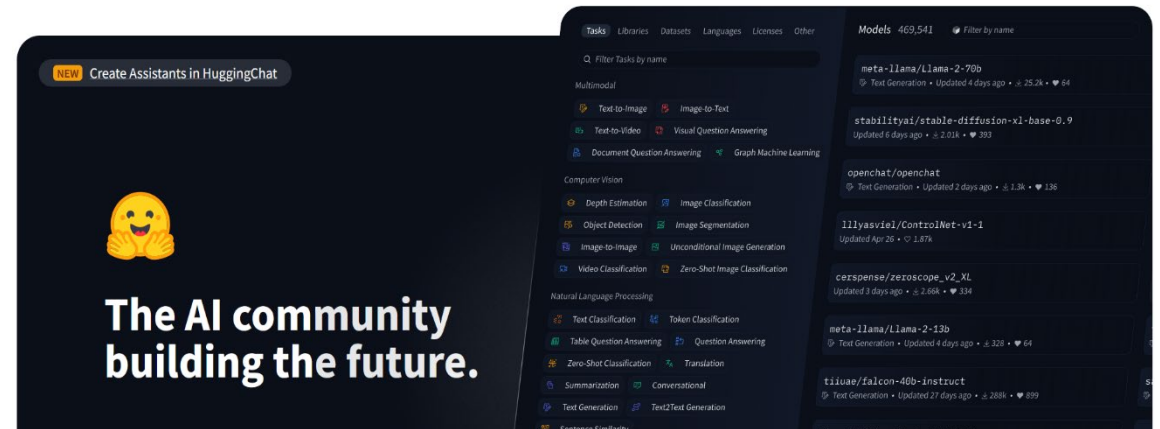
NEW Create Assistants in HuggingChat

The AI community building the future.

Tasks Libraries Datasets Languages Licenses Other

Filter Tasks by name

Multimodal

Text-to-Image Image-to-Text

Text-to-Video Visual Question Answering

Document Question Answering Graph Machine Learning

Computer Vision

Depth Estimation Image Classification

Object Detection Image Segmentation

Image-to-Image Unconditional Image Generation

Video Classification Zero-Shot Image Classification

Natural Language Processing

Text Classification Token Classification

Table Question Answering Question Answering

Zero-Shot Classification Translation

Summarization Conversational

Text Generation Text2Text Generation

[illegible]

Models 469,541 Filter by name

meta-llama/Llama-2-70b
Text Generation • Updated 4 days ago • 25.2k • 64

stabilityai/stable-diffusion-xl-base-0.9
Updated 6 days ago • 2.01k • 393

openchat/openchat
Text Generation • Updated 2 days ago • 1.3k • 136

lllyasviel/ControlNet-v1-1
Updated Apr 26 • 1.87k

cerspense/zeroscope_v2_XL
Updated 3 days ago • 2.66k • 334

meta-llama/Llama-2-13b
Text Generation • Updated 4 days ago • 328 • 64

tiiuae/falcon-40b-instruct
Text Generation • Updated 27 days ago • 288k • 899